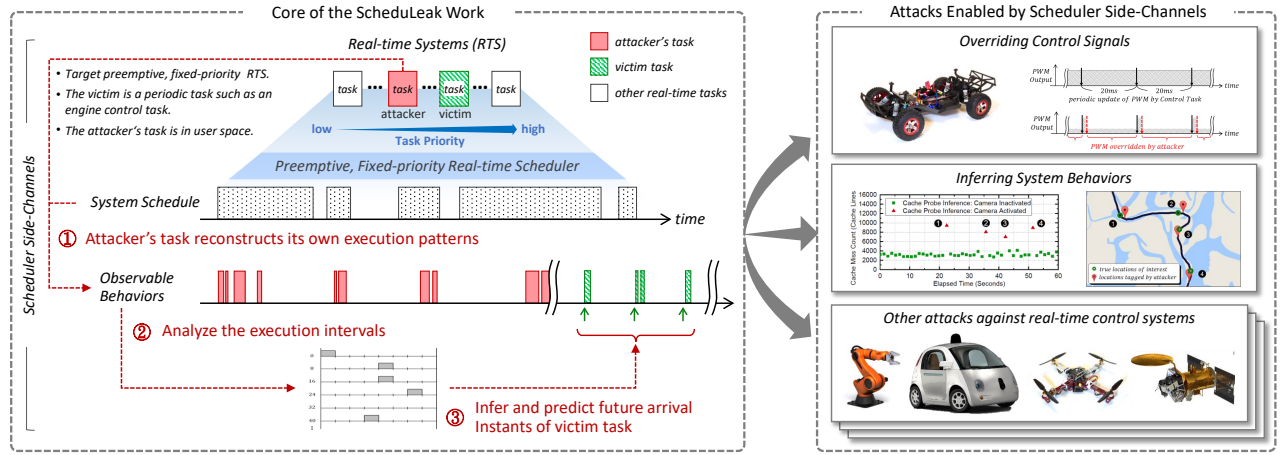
Core of the ScheduLeak Work

Scheduler Side-Channels

Real-time Systems (RTS)

• Target preemptive, fixed-priority RTS.
• The victim is a periodic task such as an engine control task.
• The attacker's task is in user space.

task ••• task ••• task ••• task
attacker victim

attacker's task
victim task
other real-time tasks

low high
Task Priority

Preemptive, Fixed-priority Real-time Scheduler

System Schedule

time

① Attacker's task reconstructs its own execution patterns

Observable Behaviors

② Analyze the execution intervals

0
8
16
24
32
40

③ Infer and predict future arrival Instants of victim task

Attacks Enabled by Scheduler Side-Channels

Overriding Control Signals

PWM Output
time
20ms 20ms
periodic update of PWM by Control Task
PWM Output
PWM overridden by attacker

Inferring System Behaviors

Cache Miss Count (Cache Lines)
16000
14000
12000
10000
8000
6000
4000
2000
0
Cache Probe Inference: Camera Inactivated
Cache Probe Inference: Camera Activated
0 10 20 30 40 50 60
Elapsed Time (Seconds)
1 2 3 4

true locations of interest
locations tagged by attacker

Other attacks against real-time control systems